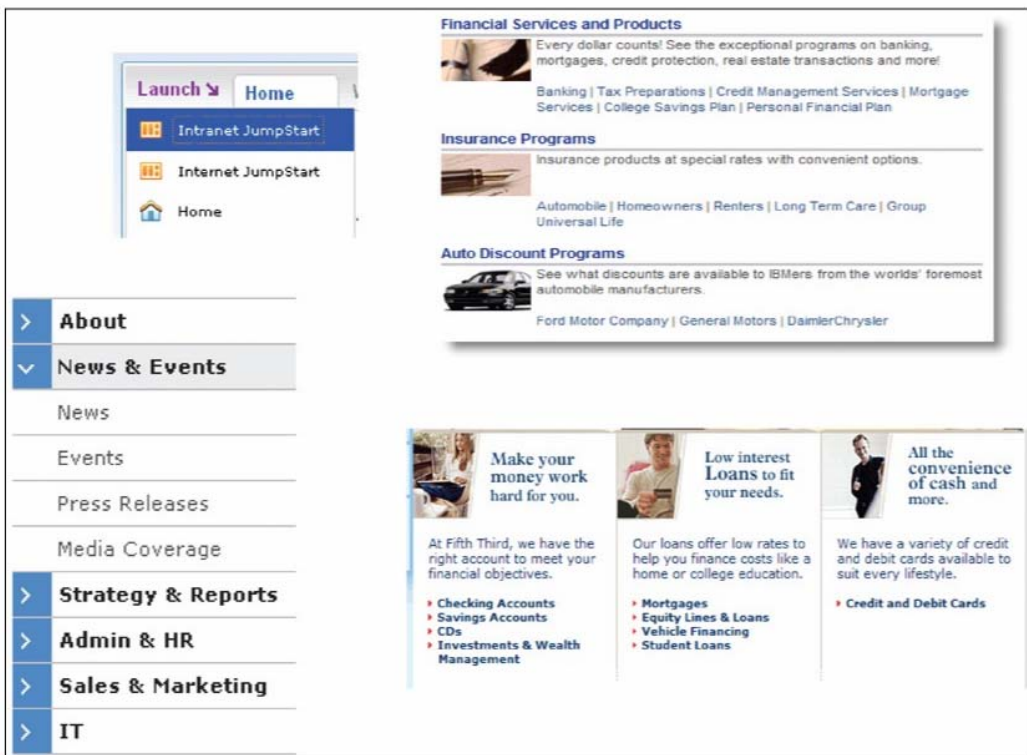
Launch ↘ Home

Intranet JumpStart

Internet JumpStart

Home

About

News & Events

News

Events

Press Releases

Media Coverage

Strategy & Reports

Admin & HR

Sales & Marketing

IT

Financial Services and Products

Every dollar counts! See the exceptional programs on banking, mortgages, credit protection, real estate transactions and more!

Banking | Tax Preparations | Credit Management Services | Mortgage Services | College Savings Plan | Personal Financial Plan

Insurance Programs

Insurance products at special rates with convenient options.

Automobile | Homeowners | Renters | Long Term Care | Group Universal Life

Auto Discount Programs

See what discounts are available to IBMers from the worlds' foremost automobile manufacturers.

Ford Motor Company | General Motors | DaimlerChrysler

Make your money work hard for you.

At Fifth Third, we have the right account to meet your financial objectives.

Checking Accounts
Savings Accounts
CDs
Investments & Wealth Management

Low interest Loans to fit your needs.

Our loans offer low rates to help you finance costs like a home or college education.

Mortgages
Equity Lines & Loans
Vehicle Financing
Student Loans

All the convenience of cash and more.

We have a variety of credit and debit cards available to suit every lifestyle.

Credit and Debit Cards